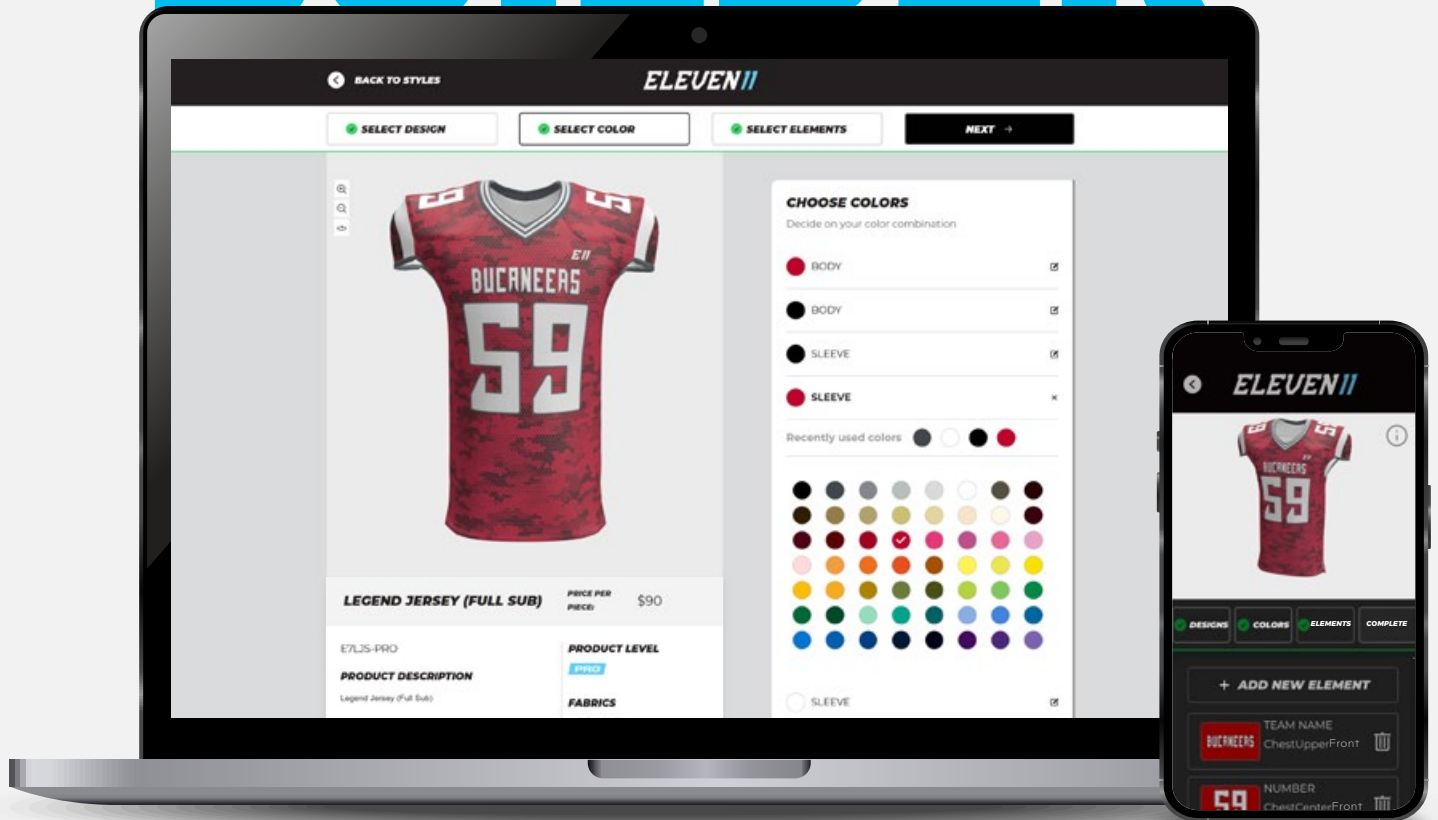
BACK TO STYLES

ELEVEN 11

SELECT DESIGN

SELECT COLOR

SELECT ELEMENTS

NEXT →

E11

BUCANEERS

59

LEGEND JERSEY (FULL SUB)

PRICE PER PIECE:

$90

E7LJS-PRO

PRODUCT DESCRIPTION

Legend Jersey (Full Sub)

PRODUCT LEVEL

PRO

FABRICS

CHOOSE COLORS

Decide on your color combination

BODY

BODY

SLEEVE

SLEEVE

Recently used colors

SLEEVE

ELEVEN 11

BUCANEERS

59

DESIGNS

COLORS

ELEMENTS

COMPLETE

+ ADD NEW ELEMENT

BUCANEERS

TEAM NAME

ChestUpperFront

59

NUMBER

ChestCenterFront